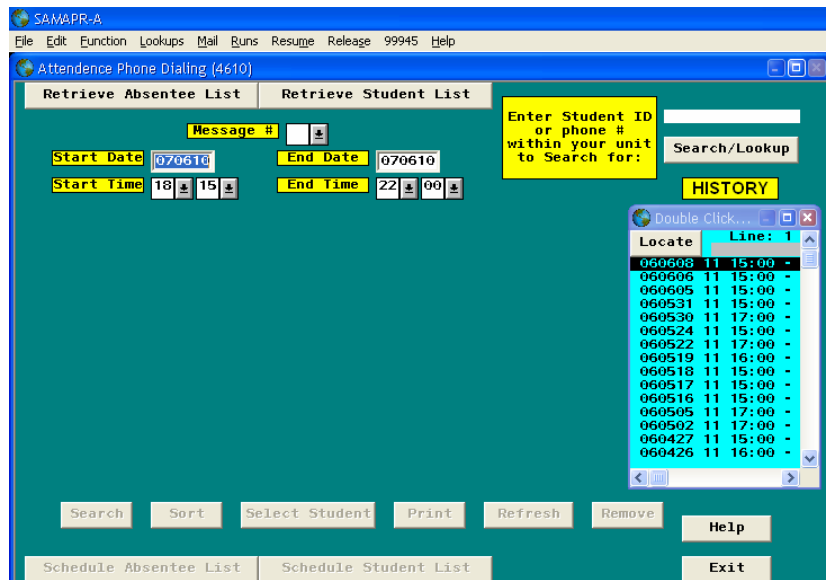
SAMAPR-A

File Edit Function Lookups Mail Runs Resume Release 99945 Help

Attendence Phone Dialing (4610)

Retrieve Absentee List | Retrieve Student List

Enter Student ID or phone # within your unit to Search for:

Search/Lookup

HISTORY

Message #

Start Date 070610 End Date 070610

Start Time 18 15 End Time 22 00

Double Click...

Locate Line: 1

060608 11 15:00 -
060606 11 15:00 -
060605 11 15:00 -
060531 11 15:00 -
060530 11 17:00 -
060524 11 15:00 -
060522 11 17:00 -
060519 11 16:00 -
060518 11 15:00 -
060517 11 15:00 -
060516 11 15:00 -
060505 11 17:00 -
060502 11 17:00 -
060427 11 15:00 -
060426 11 16:00 -

Search Sort Select Student Print Refresh Remove Help

Schedule Absentee List Schedule Student List Exit